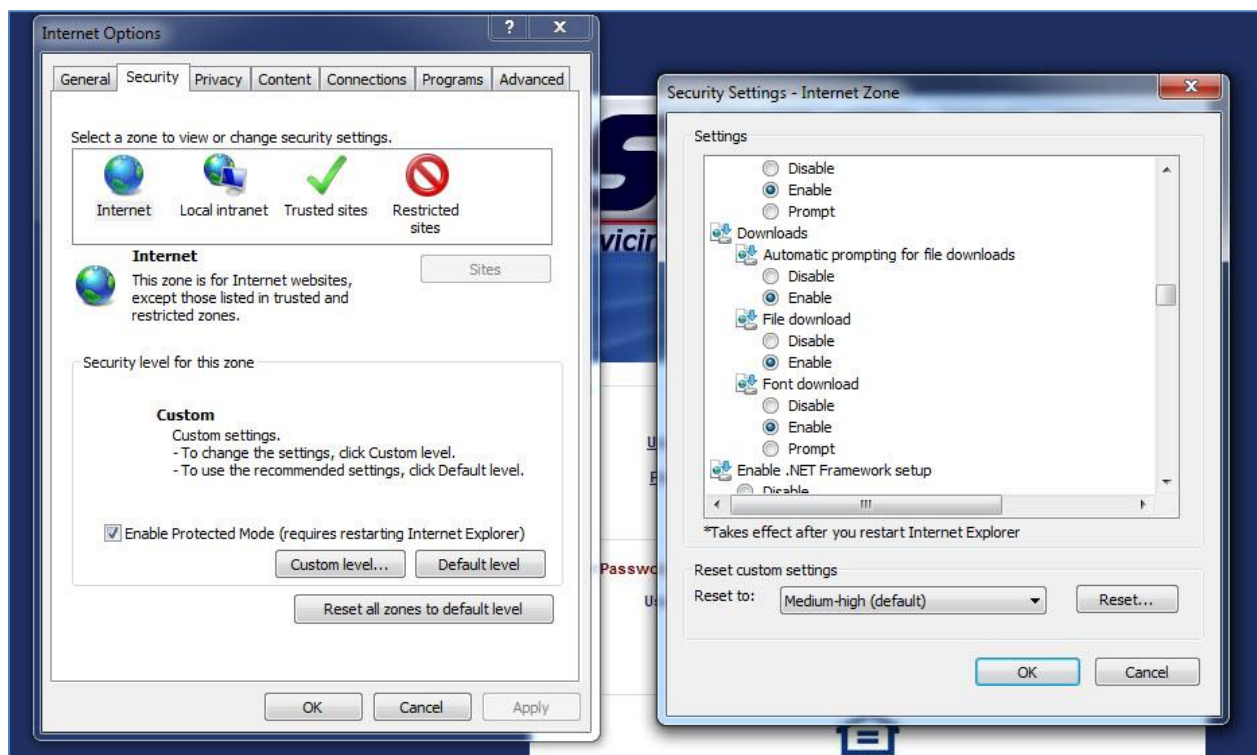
Internet Options

? X

General | Security | Privacy | Content | Connections | Programs | Advanced

Select a zone to view or change security settings.

Internet
Local intranet
Trusted sites
Restricted sites

Internet
This zone is for Internet websites, except those listed in trusted and restricted zones.

Sites

Security level for this zone

Custom
Custom settings.
- To change the settings, click Custom level.
- To use the recommended settings, click Default level.

Enable Protected Mode (requires restarting Internet Explorer)

Custom level...
Default level

Reset all zones to default level

OK
Cancel
Apply

Security Settings - Internet Zone

Settings

Disable
Enable
Prompt
Downloads
Automatic prompting for file downloads
Disable
Enable
File download
Disable
Enable
Font download
Disable
Enable
Prompt
Enable .NET Framework setup
Disable

*Takes effect after you restart Internet Explorer

Reset custom settings
Reset to: Medium-high (default)
Reset...

OK
Cancel

vicin
Passwo